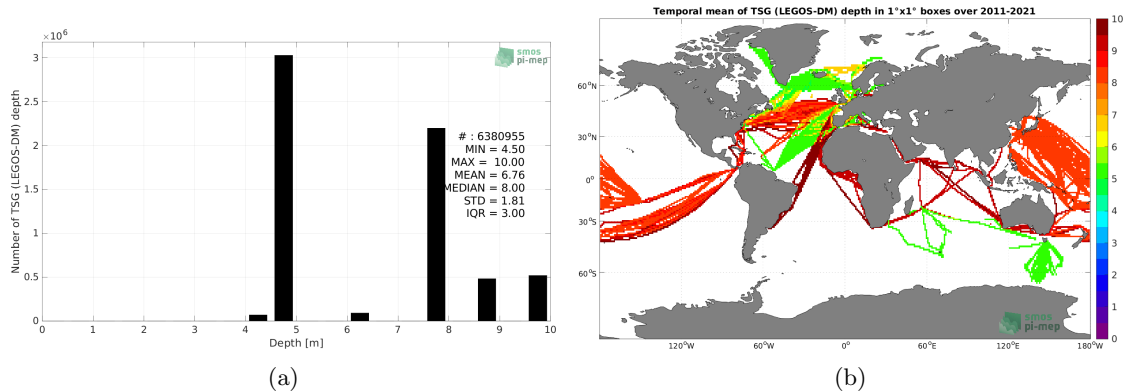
$\times 10^6$
smos
pi-mep
3
2.5
2
1.5
1
0.5
0
Number of TSG (LEGOS-DM) depth
# : 6380955
MIN = 4.50
MAX = 10.00
MEAN = 6.76
MEDIAN = 8.00
STD = 1.81
IQR = 3.00
0 1 2 3 4 5 6 7 8 9 10
Depth [m]
(a)

Temporal mean of TSG (LEGOS-DM) depth in 1°x1° boxes over 2011-2021
60°N
30°N
0°
30°S
60°S
120°W 60°W 0° 60°E 120°E 180°W
10
9
8
7
6
5
4
3
2
1
0
smos
pi-mep
(b)